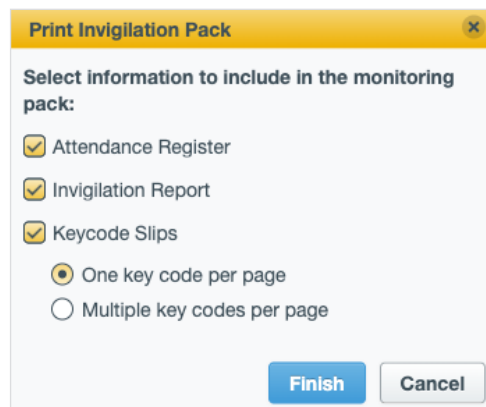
Print Invigilation Pack

Select information to include in the monitoring pack:

Attendance Register

Invigilation Report

Keycode Slips

One key code per page

Multiple key codes per page

Finish

Cancel